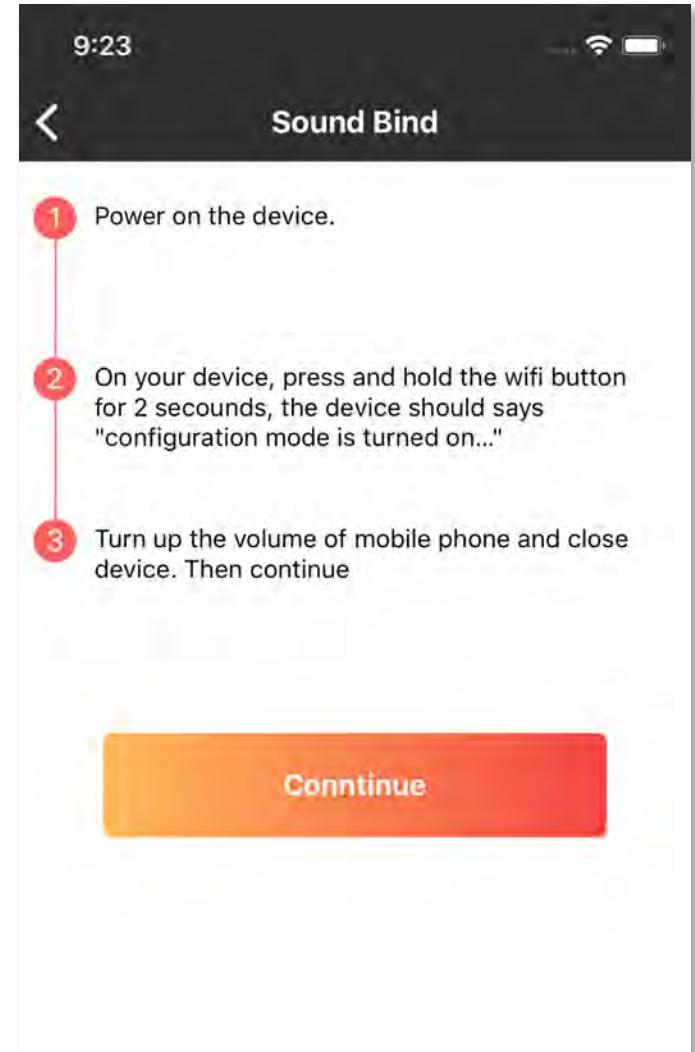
9:23

Sound Bind

1 Power on the device.

2 On your device, press and hold the wifi button for 2 secounds, the device should says "configuration mode is turned on..."

3 Turn up the volume of mobile phone and close device. Then continue

Conntinue